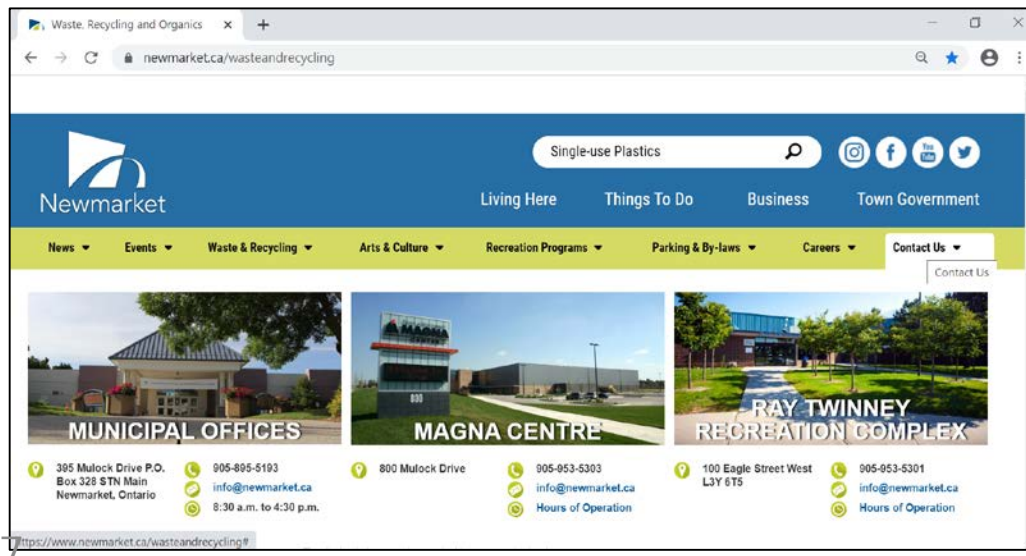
Waste, Recycling and Organics ×
+
newmarket.ca/wasteandrecycling

Newmarket

Single-use Plastics

Living Here Things To Do Business Town Government

News Events Waste & Recycling Arts & Culture Recreation Programs Parking & By-laws Careers Contact Us

Contact Us

MUNICIPAL OFFICES

MAGNA CENTRE

RAY TWINNEY RECREATION COMPLEX

395 Mulock Drive P.O. Box 328 STN Main Newmarket, Ontario

905-895-5193
info@newmarket.ca
8:30 a.m. to 4:30 p.m.

800 Mulock Drive

905-953-5303
info@newmarket.ca
Hours of Operation

100 Eagle Street West L3Y 6T5

905-953-5301
info@newmarket.ca
Hours of Operation

https://www.newmarket.ca/wasteandrecycling#